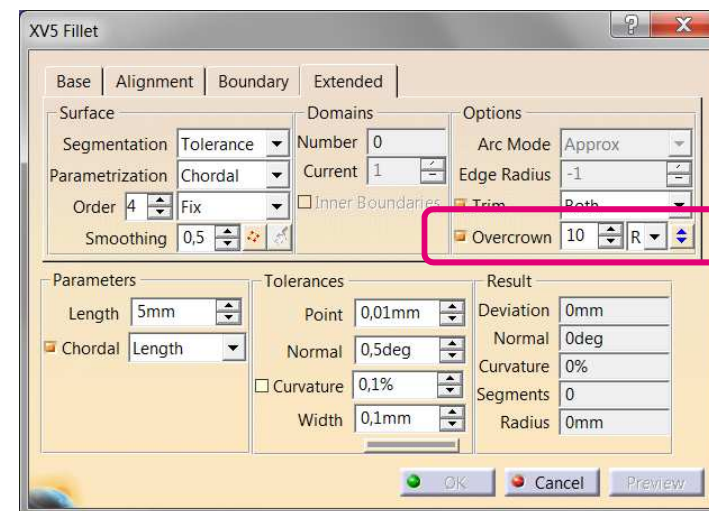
XV5 Fillet

?

X

Base | Alignment | Boundary | Extended

Surface

Segmentation Tolerance

Parametrization Chordal

Order 4 Fix

Smoothing 0,5

Domains

Number 0

Current 1

Inner Boundaries

Options

Arc Mode Approx

Edge Radius -1

Trim Both

Overcrown 10 R

Parameters

Length 5mm

Chordal Length

Tolerances

Point 0,01mm

Normal 0,5deg

Curvature 0,1%

Width 0,1mm

Result

Deviation 0mm

Normal 0deg

Curvature 0%

Segments 0

Radius 0mm

OK

Cancel

Preview